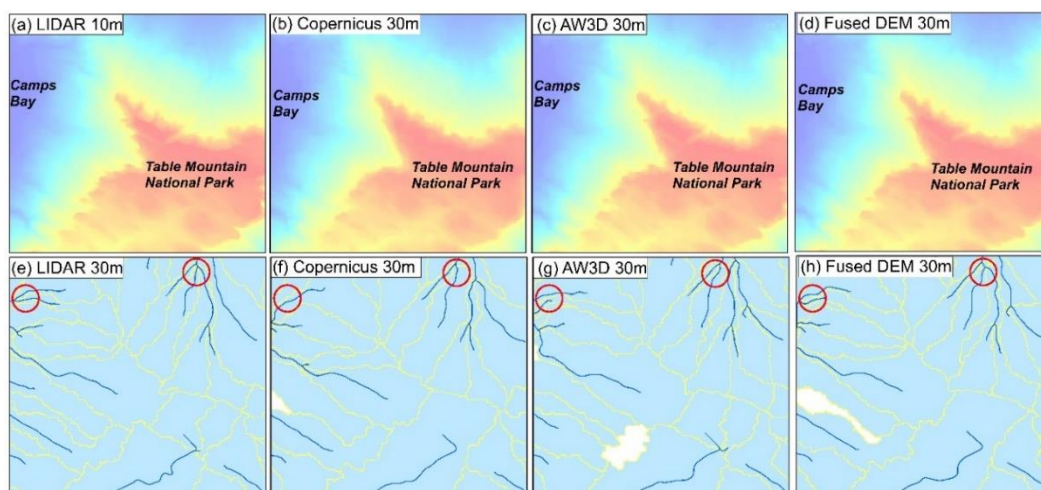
(a) LIDAR 10m

Camps Bay

Table Mountain National Park

(b) Copernicus 30m

Camps Bay

Table Mountain National Park

(c) AW3D 30m

Camps Bay

Table Mountain National Park

(d) Fused DEM 30m

Camps Bay

Table Mountain National Park

(e) LIDAR 30m

(f) Copernicus 30m

(g) AW3D 30m

(h) Fused DEM 30m